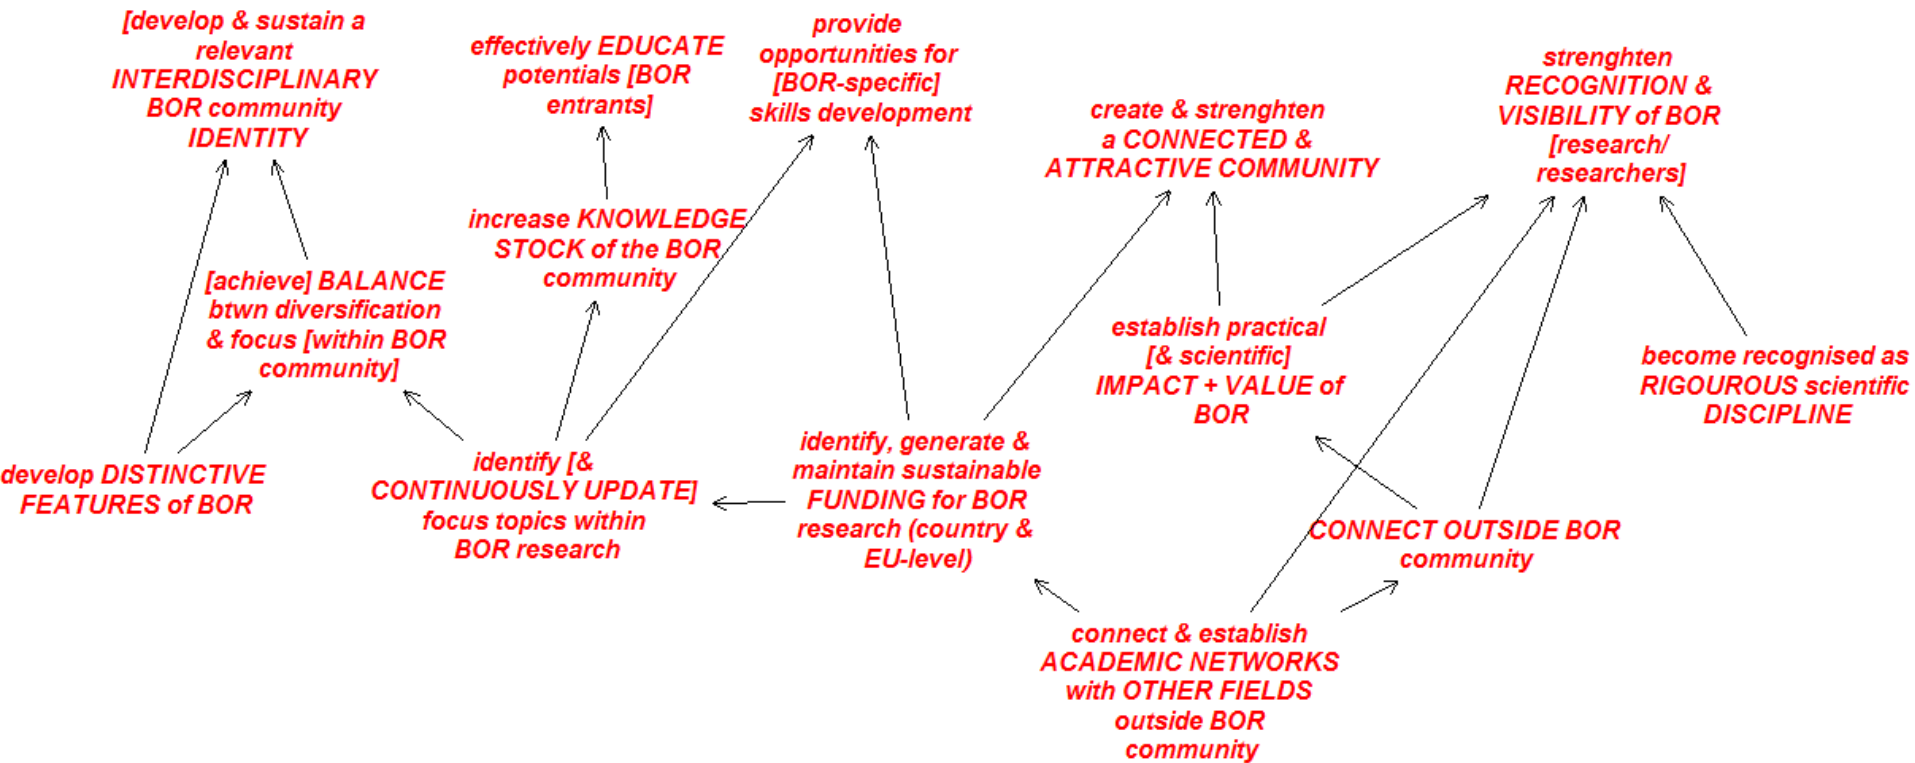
[develop & sustain a relevant INTERDISCIPLINARY BOR community IDENTITY

effectively EDUCATE potentials [BOR entrants]

provide opportunities for [BOR-specific] skills development

create & strenghten a CONNECTED & ATTRACTIVE COMMUNITY

strenghten RECOGNITION & VISIBILITY of BOR [research/ researchers]

increase KNOWLEDGE STOCK of the BOR community

[achieve] BALANCE btwn diversification & focus [within BOR community]

establish practical [& scientific] IMPACT + VALUE of BOR

become recognised as RIGOUROUS scientific DISCIPLINE

develop DISTINCTIVE FEATURES of BOR

identify [& CONTINUOUSLY UPDATE] focus topics within BOR research

identify, generate & maintain sustainable FUNDING for BOR research (country & EU-level)

CONNECT OUTSIDE BOR community

connect & establish ACADEMIC NETWORKS with OTHER FIELDS outside BOR community